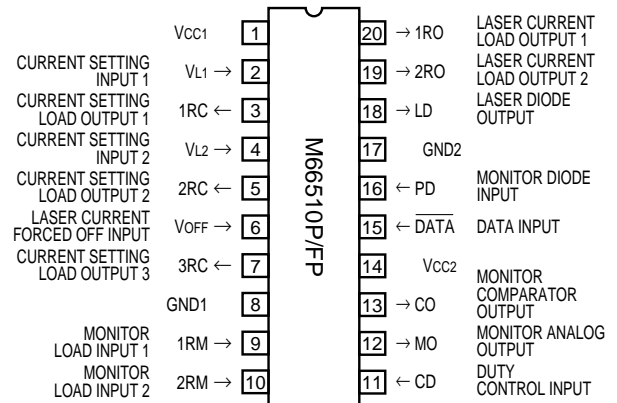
VCC1 1
CURRENT SETTING INPUT 1 VL1 → 2
CURRENT SETTING LOAD OUTPUT 1 1RC ← 3
CURRENT SETTING INPUT 2 VL2 → 4
CURRENT SETTING LOAD OUTPUT 2 2RC ← 5
LASER CURRENT FORCED OFF INPUT VOFF → 6
CURRENT SETTING LOAD OUTPUT 3 3RC ← 7
GND1 8
MONITOR LOAD INPUT 1 1RM → 9
MONITOR LOAD INPUT 2 2RM → 10

M66510P/FP

20 → 1RO LASER CURRENT LOAD OUTPUT 1
19 → 2RO LASER CURRENT LOAD OUTPUT 2
18 → LD LASER DIODE OUTPUT
17 GND2
16 ← PD MONITOR DIODE INPUT
15 ← $\overline{DATA}$ DATA INPUT
14 VCC2
13 → CO MONITOR COMPARATOR OUTPUT
12 → MO MONITOR ANALOG OUTPUT
11 ← CD DUTY CONTROL INPUT